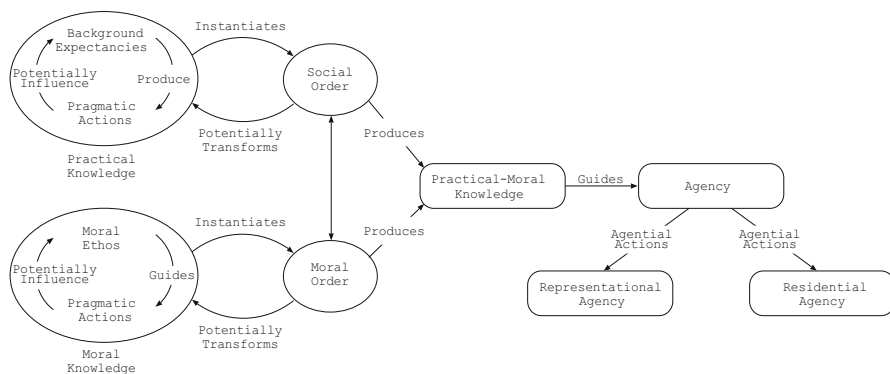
Background Expectancies

Potentially Influence

Produce

Pragmatic Actions

Practical Knowledge

Instantiates

Social Order

Potentially Transforms

Produces

Practical-Moral Knowledge

Guides

Agency

Moral Ethos

Potentially Influence

Guides

Pragmatic Actions

Moral Knowledge

Instantiates

Moral Order

Potentially Transforms

Produces

Agential Actions

Agential Actions

Representational Agency

Residential Agency